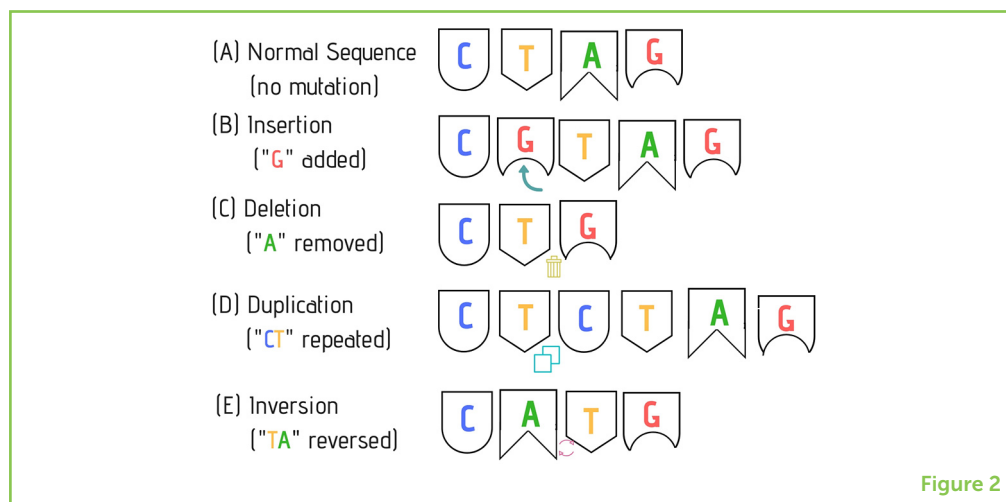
(A) Normal Sequence (no mutation)

C T A G

(B) Insertion ("G" added)

C G T A G

(C) Deletion ("A" removed)

C T G

(D) Duplication ("CT" repeated)

C T C T A G

(E) Inversion ("TA" reversed)

C A T G

Figure 2